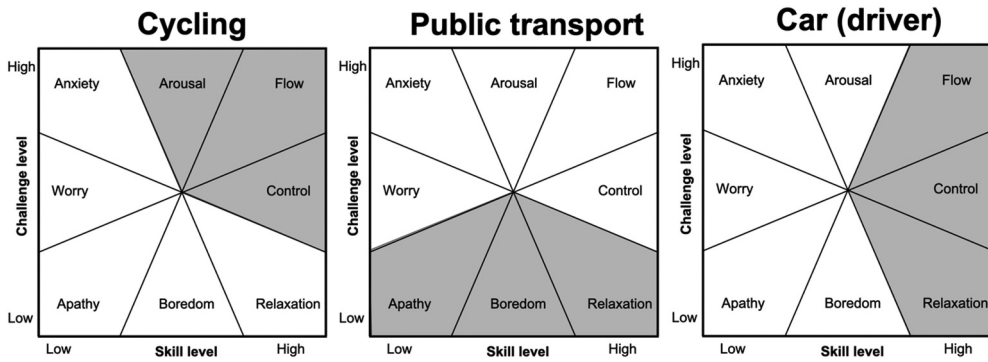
Cycling

High
Low
Challenge level
Anxiety
Arousal
Flow
Worry
Control
Apathy
Boredom
Relaxation
Low
Skill level
High

Public transport

High
Low
Challenge level
Anxiety
Arousal
Flow
Worry
Control
Apathy
Boredom
Relaxation
Low
Skill level
High

Car (driver)

High
Low
Challenge level
Anxiety
Arousal
Flow
Worry
Control
Apathy
Boredom
Relaxation
Low
Skill level
High